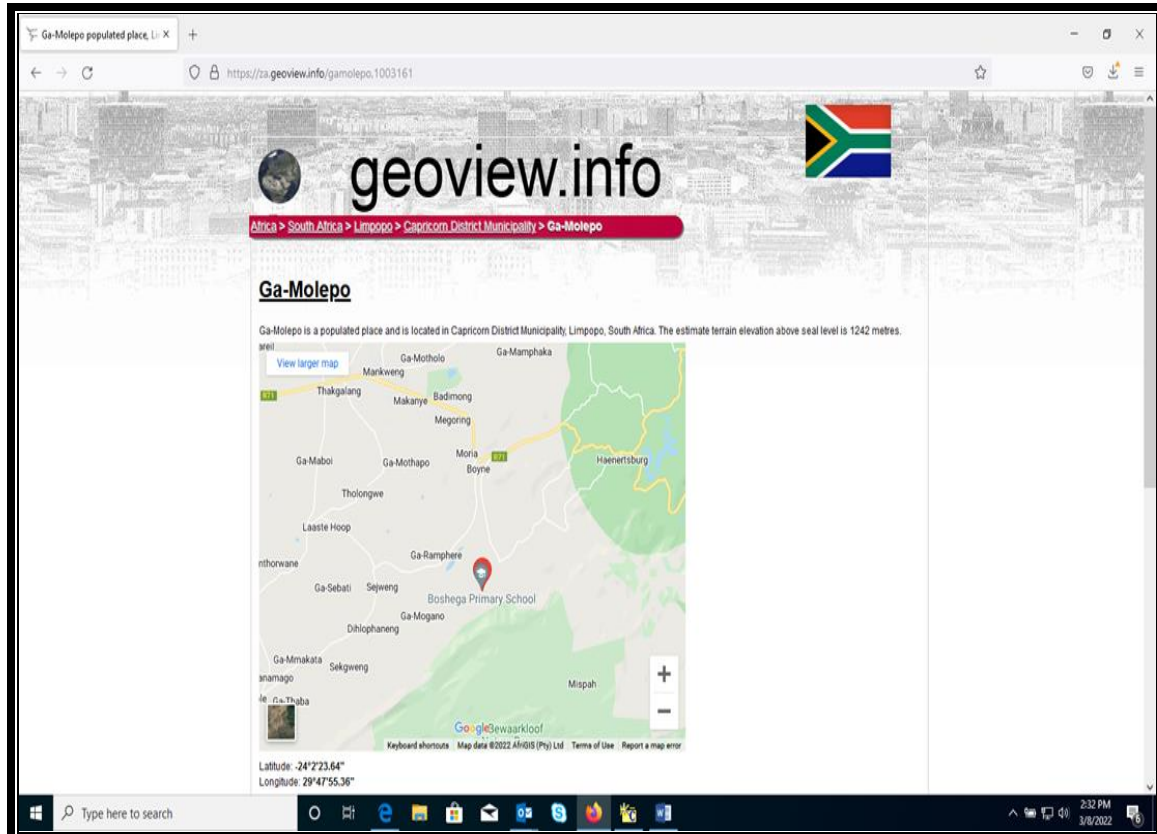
Ga-Molepo populated place, Li ×
https://za.geoview.info/gamolepo,1003161

geoview.info

Africa > South Africa > Limpopo > Capricorn District Municipality > Ga-Molepo

Ga-Molepo

Ga-Molepo is a populated place and is located in Capricorn District Municipality, Limpopo, South Africa. The estimate terrain elevation above seal level is 1242 metres.

View larger map
Ga-Motholo
Ga-Mamphaka
Mankweng
R71
Thakgalang
Makanye
Badimong
Megoring
Ga-Maboi
Ga-Mothapo
Moria
R71
Boyne
Haenertsburg
Tholongwe
Laaste Hoop
Ga-Ramphere
nthorwane
Ga-Sebati
Sejweng
Boshega Primary School
Ga-Mogano
Dihlophaneng
Ga-Mmakata
Sekgweng
anamago
Ga-Thaba
Mispah
Google
Bewaarkloof
Keyboard shortcuts
Map data ©2022 AfriGIS (Pty) Ltd
Terms of Use
Report a map error

Latitude: -24°2'23.64"
Longitude: 29°47'55.36"

Type here to search
2:32 PM
3/8/2022